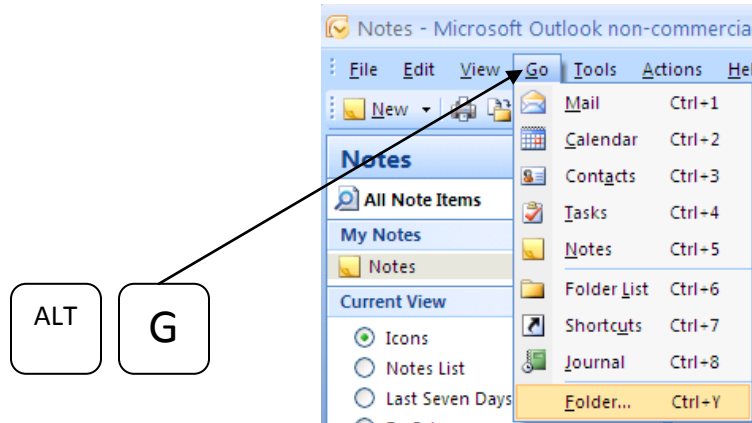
Notes - Microsoft Outlook non-commercia

File Edit View Go Tools Actions Hel

New

Notes

All Note Items

My Notes

Notes

Current View

Icons

Notes List

Last Seven Days

| | |
|---|---|
| Mail | Ctrl+1 |
| Calendar | Ctrl+2 |
| Contacts | Ctrl+3 |
| Tasks | Ctrl+4 |
| Notes | Ctrl+5 |
| Folder List | Ctrl+6 |
| Shortcuts | Ctrl+7 |
| Journal | Ctrl+8 |
| Folder... | Ctrl+Y |

ALT

G